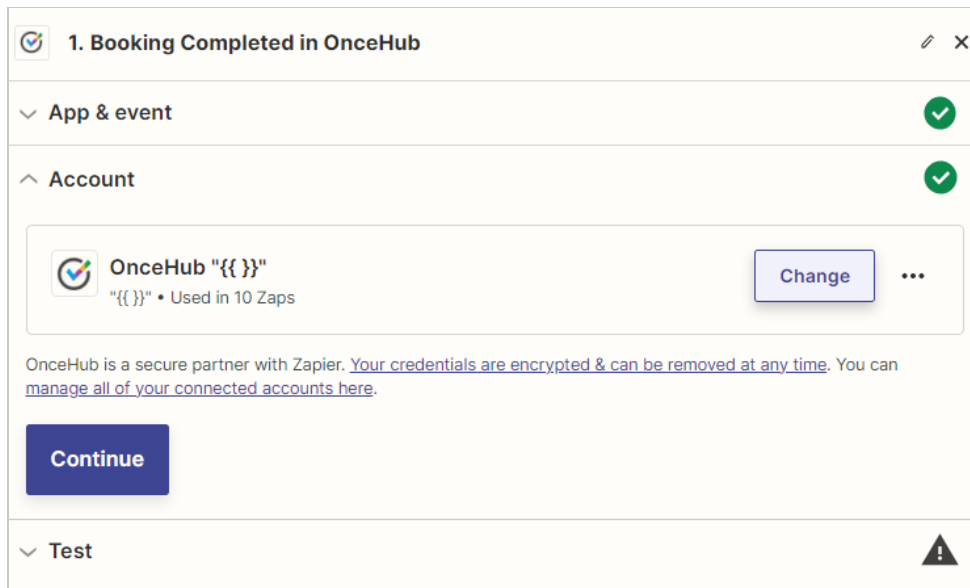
1. Booking Completed in OnceHub

App & event

Account

OnceHub "{{ }}"

"{{ }}" • Used in 10 Zaps

Change

•••

OnceHub is a secure partner with Zapier. Your credentials are encrypted & can be removed at any time. You can manage all of your connected accounts here.

Continue

Test